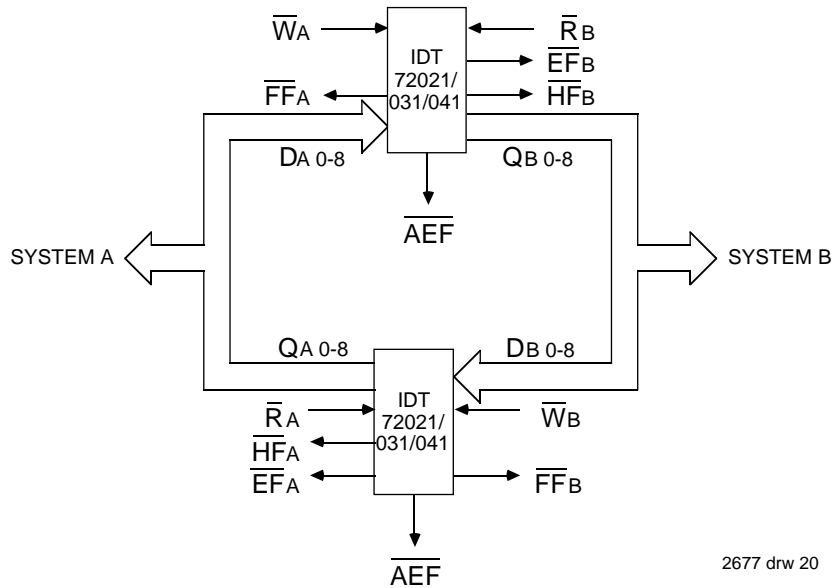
$\overline{W}_A$

$\overline{R}_B$

IDT 72021/ 031/041

$\overline{EF}_B$

$\overline{FF}_A$

$\overline{HF}_B$

$D_{A\ 0\text{-}8}$

$Q_{B\ 0\text{-}8}$

$\overline{AEF}$

SYSTEM A

SYSTEM B

$Q_{A\ 0\text{-}8}$

$D_{B\ 0\text{-}8}$

IDT 72021/ 031/041

$\overline{R}_A$

$\overline{W}_B$

$\overline{HF}_A$

$\overline{EF}_A$

$\overline{FF}_B$

$\overline{AEF}$

2677 drw 20